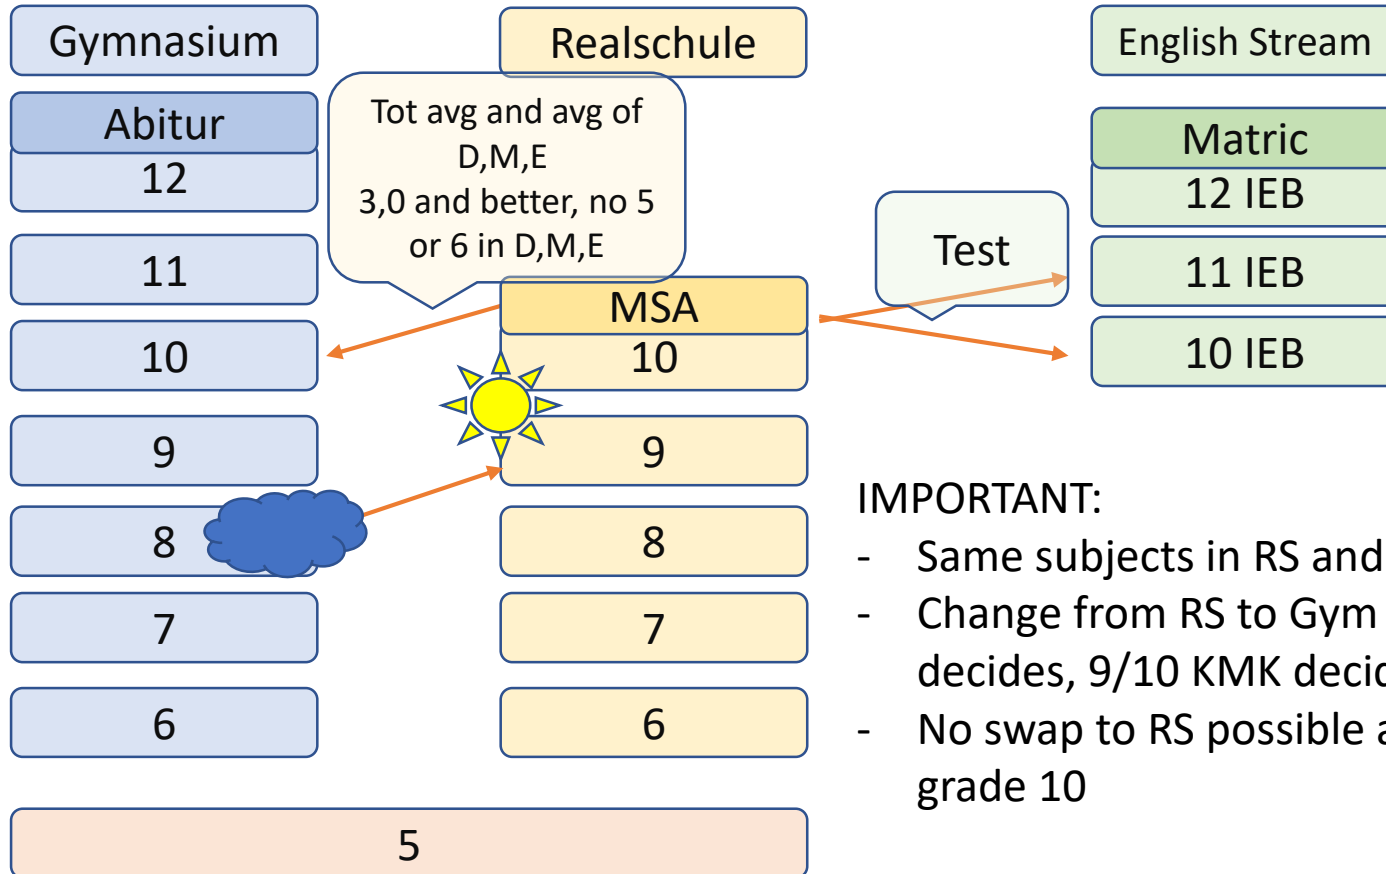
Gymnasium

Abitur

12

11

10

9

8

7

6

Realschule

Tot avg and avg of D,M,E 3,0 and better, no 5 or 6 in D,M,E

MSA

10

9

8

7

6

5

English Stream

Matric

12 IEB

11 IEB

10 IEB

Test

IMPORTANT:
- Same subjects in RS and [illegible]
- Change from RS to Gym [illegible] decides, 9/10 KMK decid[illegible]
- No swap to RS possible a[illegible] grade 10